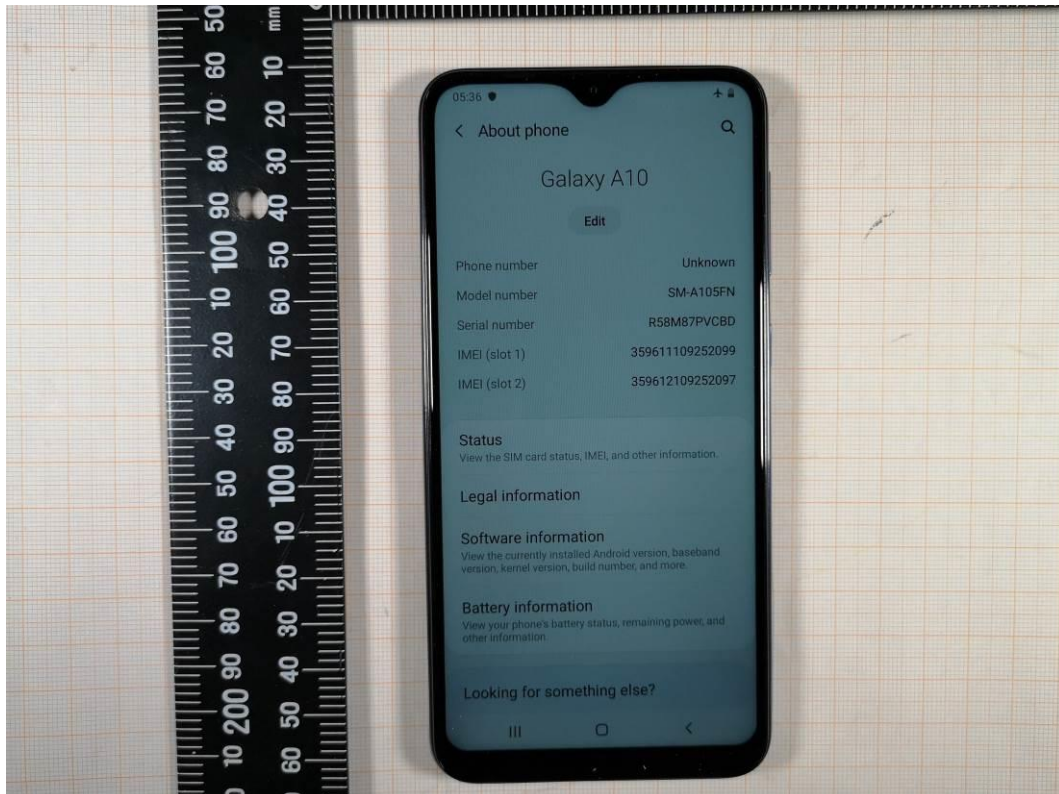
50 60 70 80 90 100 10 20 30 40 50 60 70 80 90 200 10

mm 10 20 30 40 50 60 70 80 90 100 10 20 30 40 50 60

05:36

< About phone

Galaxy A10

Edit

Phone number Unknown

Model number SM-A105FN

Serial number R58M87PVCBD

IMEI (slot 1) 359611109252099

IMEI (slot 2) 359612109252097

Status
View the SIM card status, IMEI, and other information.

Legal information

Software information
View the currently installed Android version, baseband version, kernel version, build number, and more.

Battery information
View your phone's battery status, remaining power, and other information.

Looking for something else?